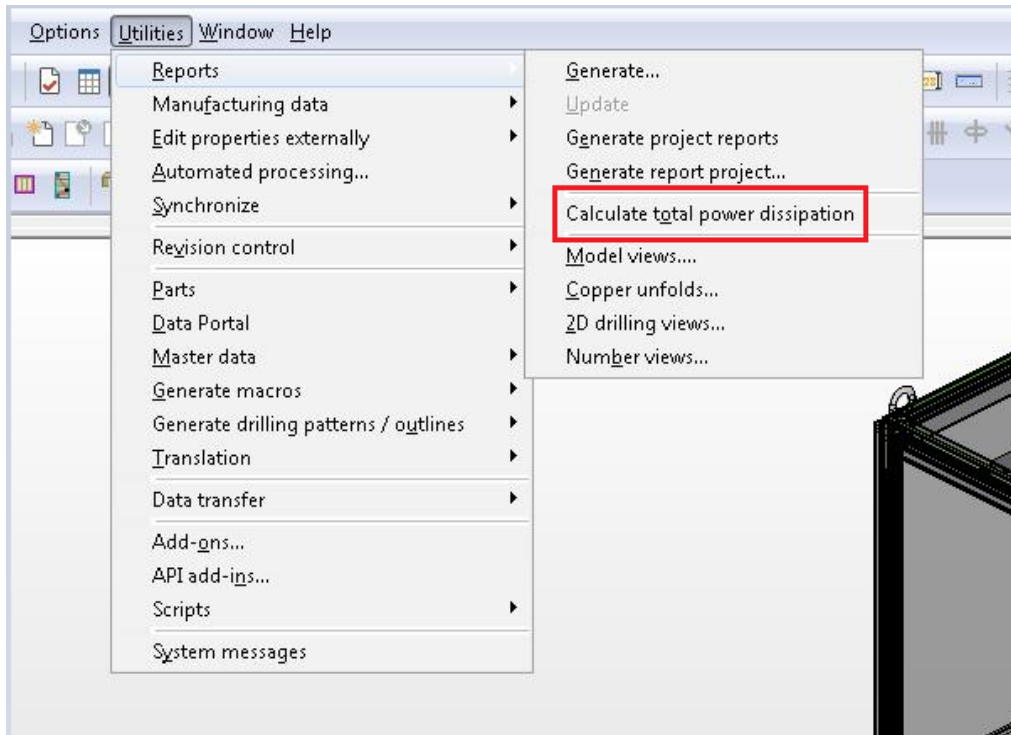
Options Utilities Window Help

Reports
Manufacturing data
Edit properties externally
Automated processing...
Synchronize
Revision control
Parts
Data Portal
Master data
Generate macros
Generate drilling patterns / outlines
Translation
Data transfer
Add-ons...
API add-ins...
Scripts
System messages

Generate...
Update
Generate project reports
Generate report project...
Calculate total power dissipation
Model views....
Copper unfolds...
2D drilling views...
Number views...